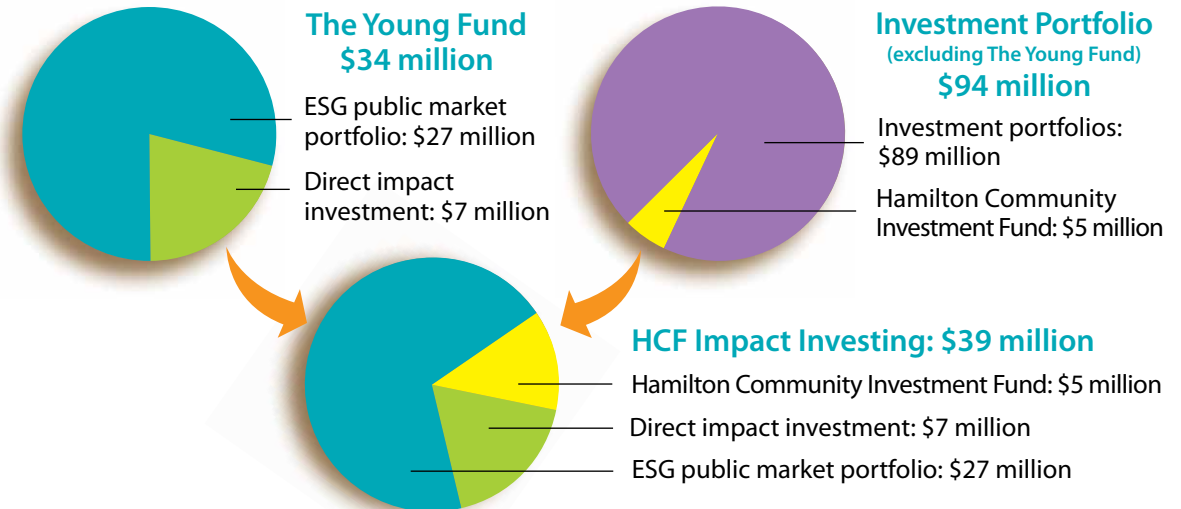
The Young Fund
$34 million

ESG public market portfolio: $27 million

Direct impact investment: $7 million

Investment Portfolio
(excluding The Young Fund)
$94 million

Investment portfolios: $89 million

Hamilton Community Investment Fund: $5 million

HCF Impact Investing: $39 million

Hamilton Community Investment Fund: $5 million

Direct impact investment: $7 million

ESG public market portfolio: $27 million